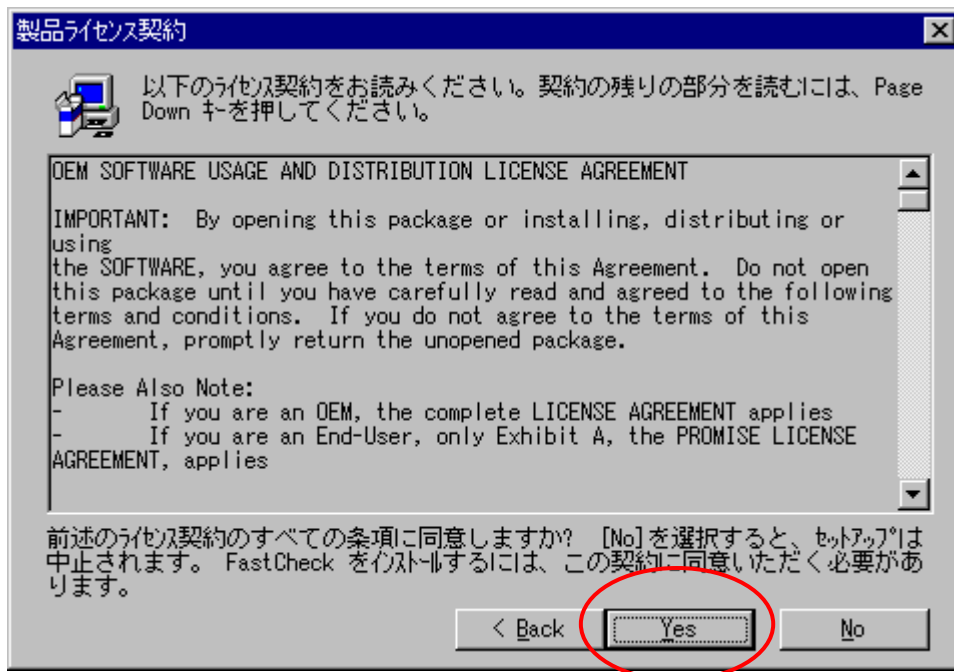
製品ﾗｲｾﾝｽ契約

以下のﾗｲｾﾝｽ契約をお読みください。契約の残りの部分を読むには、Page Down ｷｰを押してください。

OEM SOFTWARE USAGE AND DISTRIBUTION LICENSE AGREEMENT

IMPORTANT: By opening this package or installing, distributing or using
the SOFTWARE, you agree to the terms of this Agreement. Do not open this package until you have carefully read and agreed to the following terms and conditions. If you do not agree to the terms of this Agreement, promptly return the unopened package.

Please Also Note:
- If you are an OEM, the complete LICENSE AGREEMENT applies
- If you are an End-User, only Exhibit A, the PROMISE LICENSE AGREEMENT, applies

前述のﾗｲｾﾝｽ契約のすべての条項に同意しますか? [No]を選択すると、ｾｯﾄｱｯﾌﾟは中止されます。 FastCheck をｲﾝｽﾄｰﾙするには、この契約に同意いただく必要があります。

< Back

Yes

No